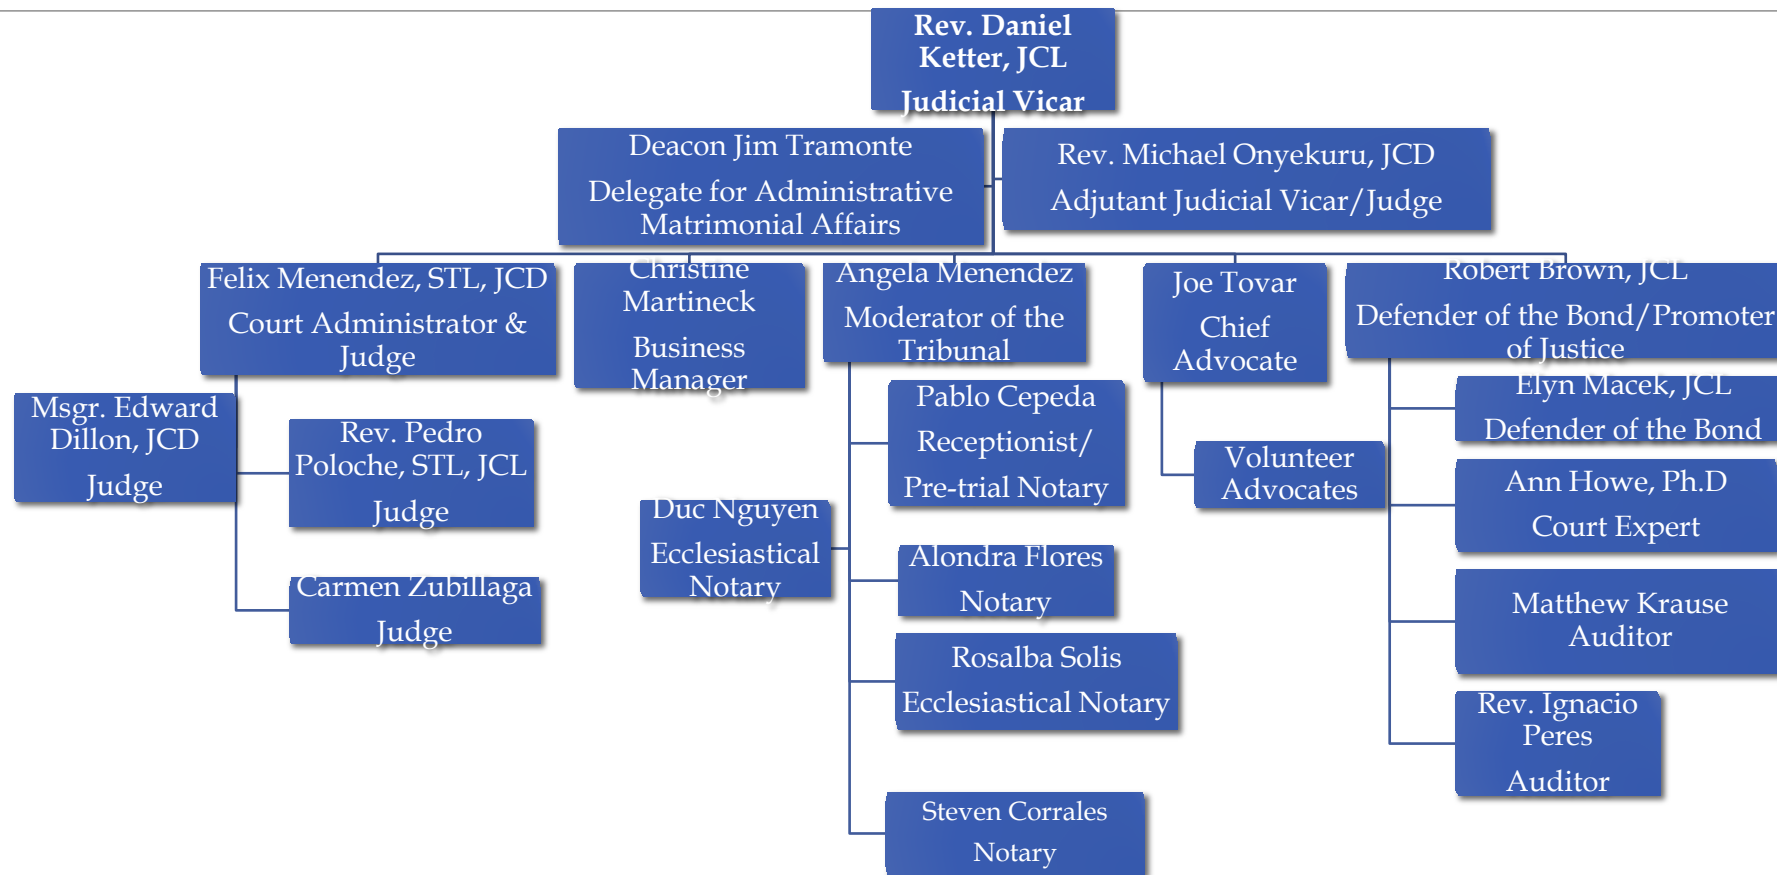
Rev. Daniel Ketter, JCL
Judicial Vicar

Deacon Jim Tramonte
Delegate for Administrative Matrimonial Affairs

Rev. Michael Onyekuru, JCD
Adjutant Judicial Vicar/Judge

Felix Menendez, STL, JCD
Court Administrator & Judge

Christine Martineck
Business Manager

Angela Menendez
Moderator of the Tribunal

Joe Tovar
Chief Advocate

Robert Brown, JCL
Defender of the Bond/Promoter of Justice

Msgr. Edward Dillon, JCD
Judge

Rev. Pedro Poloche, STL, JCL
Judge

Carmen Zubillaga
Judge

Duc Nguyen
Ecclesiastical Notary

Pablo Cepeda
Receptionist/
Pre-trial Notary

Alondra Flores
Notary

Rosalba Solis
Ecclesiastical Notary

Steven Corrales
Notary

Volunteer Advocates

Elyn Macek, JCL
Defender of the Bond

Ann Howe, Ph.D
Court Expert

Matthew Krause
Auditor

Rev. Ignacio Peres
Auditor